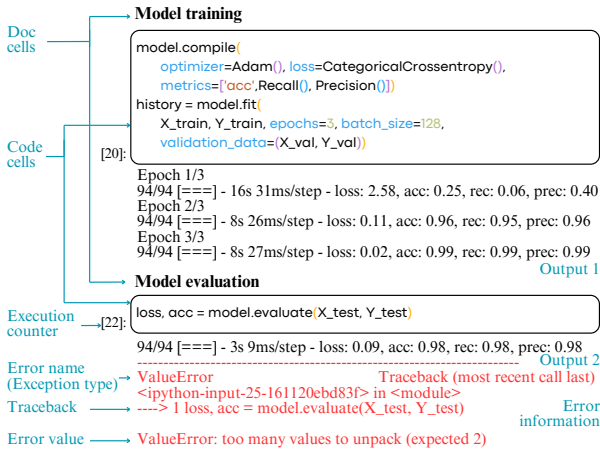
Doc cells

Model training

Code cells

[20]:

model.compile(
    optimizer=Adam(), loss=CategoricalCrossentropy(),
    metrics=['acc',Recall(), Precision()])
history = model.fit(
    X_train, Y_train, epochs=3, batch_size=128,
    validation_data=(X_val, Y_val))

Epoch 1/3
94/94 [===] - 16s 31ms/step - loss: 2.58, acc: 0.25, rec: 0.06, prec: 0.40
Epoch 2/3
94/94 [===] - 8s 26ms/step - loss: 0.11, acc: 0.96, rec: 0.95, prec: 0.96
Epoch 3/3
94/94 [===] - 8s 27ms/step - loss: 0.02, acc: 0.99, rec: 0.99, prec: 0.99

Output 1

Model evaluation

Execution counter

[22]:

loss, acc = model.evaluate(X_test, Y_test)

94/94 [===] - 3s 9ms/step - loss: 0.09, acc: 0.98, rec: 0.98, prec: 0.98

Output 2

Error name (Exception type)

ValueError

Traceback (most recent call last)

<ipython-input-25-161120ebd83f> in <module>

Traceback

----> 1 loss, acc = model.evaluate(X_test, Y_test)

Error information

Error value

ValueError: too many values to unpack (expected 2)